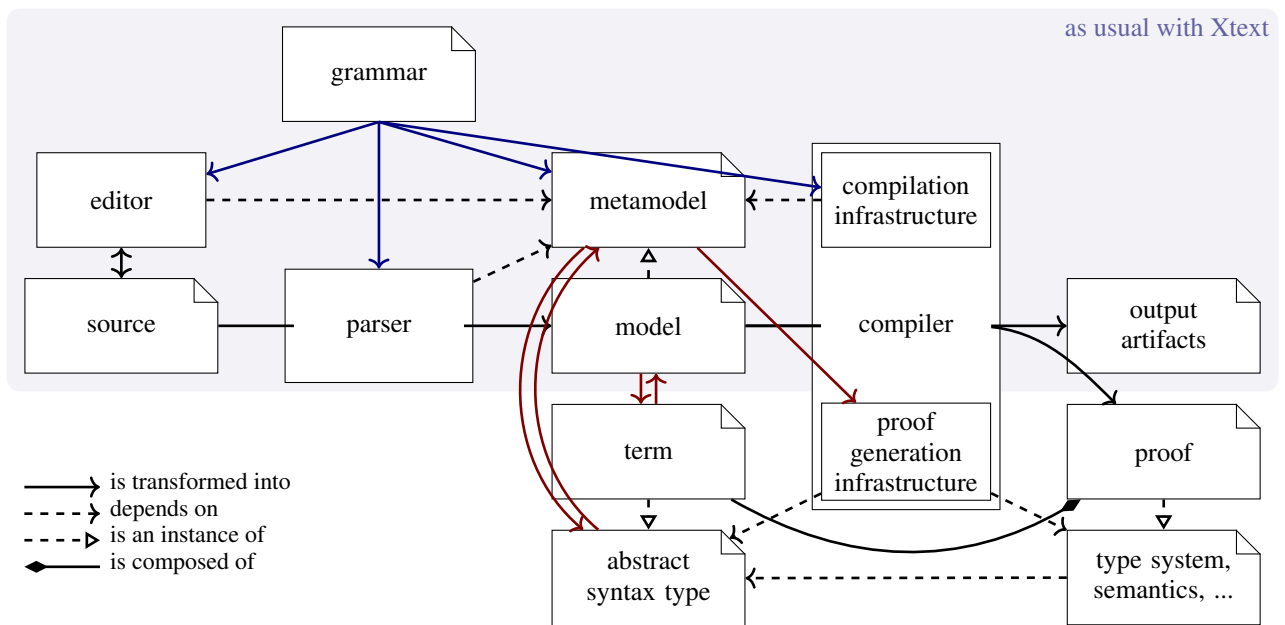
as usual with Xtext

grammar

editor

metamodel

compilation infrastructure

source

parser

model

compiler

output artifacts

term

proof generation infrastructure

proof

abstract syntax type

type system, semantics, ...

is transformed into
depends on
is an instance of
is composed of